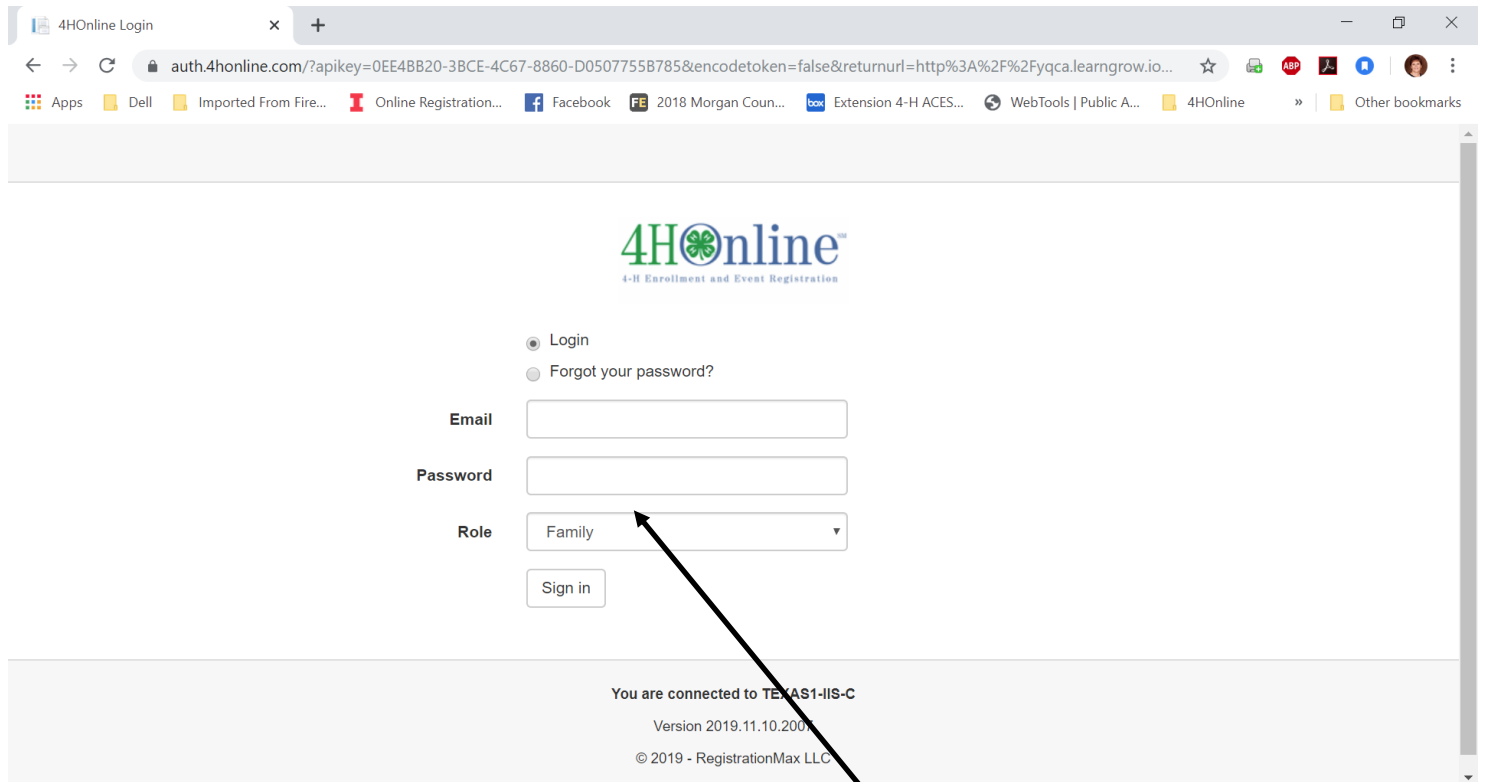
4HOnline Login

auth.4honline.com/?apikey=0EE4BB20-3BCE-4C67-8860-D0507755B785&encodetoken=false&returnurl=http%3A%2F%2Fyqca.learngrow.io...

Apps Dell Imported From Fire... Online Registration... Facebook 2018 Morgan Coun... Extension 4-H ACES... WebTools | Public A... 4HOnline » Other bookmarks

4HOnline
4-H Enrollment and Event Registration

Login
Forgot your password?

Email
Password
Role Family
Sign in

You are connected to TEXAS1-IIS-C
Version 2019.11.10.2007
© 2019 - RegistrationMax LLC